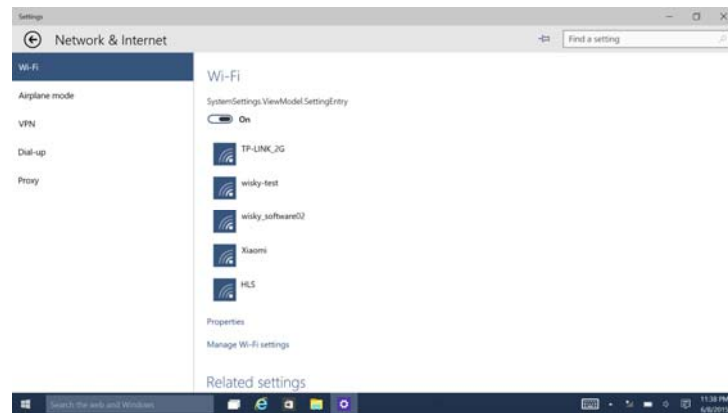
Settings

Network & Internet

Find a setting

Wi-Fi

Airplane mode

VPN

Dial-up

Proxy

Wi-Fi

SystemSettings.ViewModel.SettingEntry

On

TP-LINK_2G

wisky-test

wisky_software02

Xiaomi

HLS

Properties

Manage Wi-Fi settings

Related settings

Search the web and Windows

11:38 PM
6/8/2015